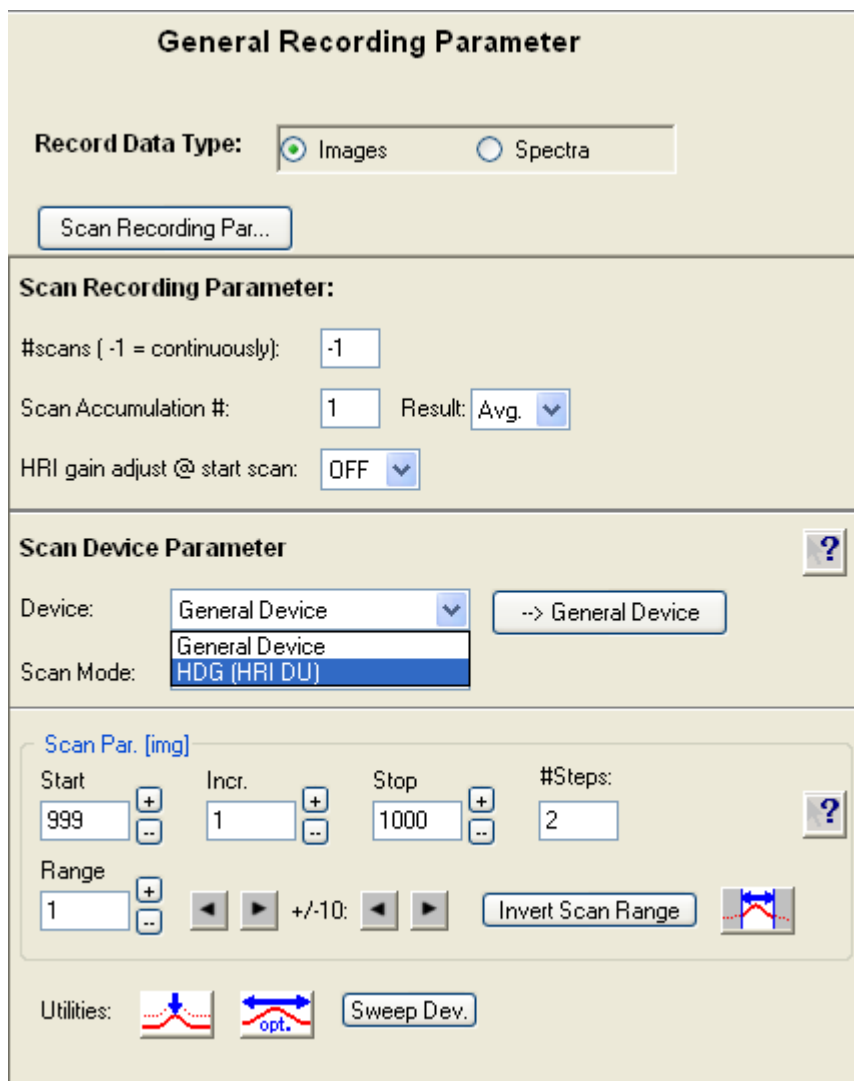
General Recording Parameter

Record Data Type: Images Spectra

Scan Recording Par...

Scan Recording Parameter:

#scans ( -1 = continuously): -1

Scan Accumulation #: 1 Result: Avg.

HRI gain adjust @ start scan: OFF

Scan Device Parameter ?

Device: General Device --> General Device

General Device
HDG (HRI DU)

Scan Mode:

Scan Par. [img]

Start 999 + --
Incr. 1 + --
Stop 1000 + --
#Steps: 2
?

Range 1 + --
+/-10:
Invert Scan Range

Utilities: opt. Sweep Dev.